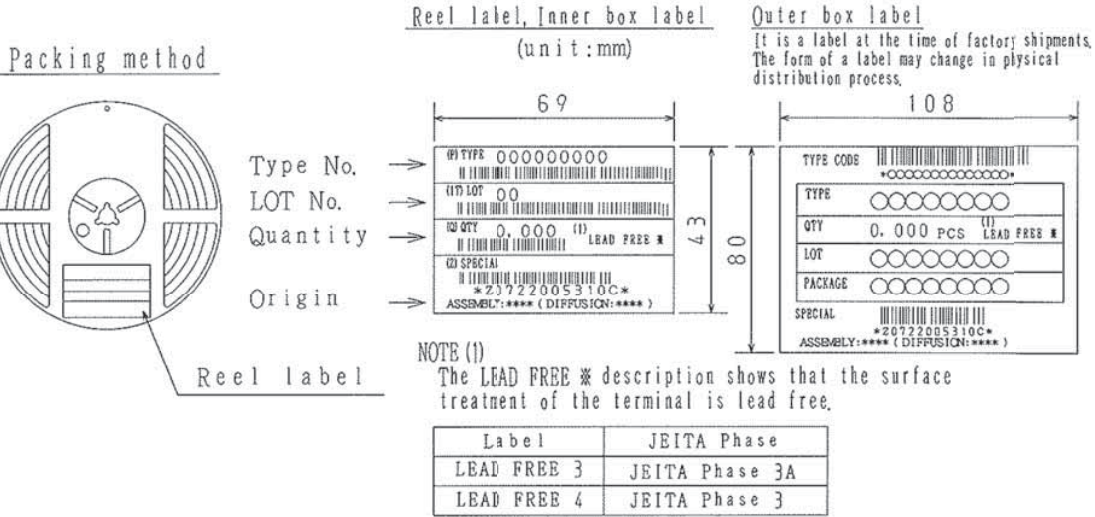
Packing method

Reel label, Inner box label
(unit:mm)

Outer box label
It is a label at the time of factory shipments. The form of a label may change in physical distribution process.

69

108

Type No.
LOT No.
Quantity
Origin

(P) TYPE 000000000
(1T) LOT 00
(Q) QTY 0.000 (1) LEAD FREE ※
(Z) SPECIAL
*Z0722005310C*
ASSEMBLY:**** (DIFFUSION:****)

43

80

TYPE CODE
*OOOOOOOOOOOOO*

| TYPE | OOOOOOOO |
|---|---|
| QTY | 0.000 PCS (1) LEAD FREE ※ |
| LOT | OOOOOOOO |
| PACKAGE | OOOOOOOO |

SPECIAL
*Z0722005310C*
ASSEMBLY:**** (DIFFUSION:****)

Reel label

NOTE (1)
The LEAD FREE ※ description shows that the surface treatment of the terminal is lead free.

| Label | JEITA Phase |
|---|---|
| LEAD FREE 3 | JEITA Phase 3A |
| LEAD FREE 4 | JEITA Phase 3 |